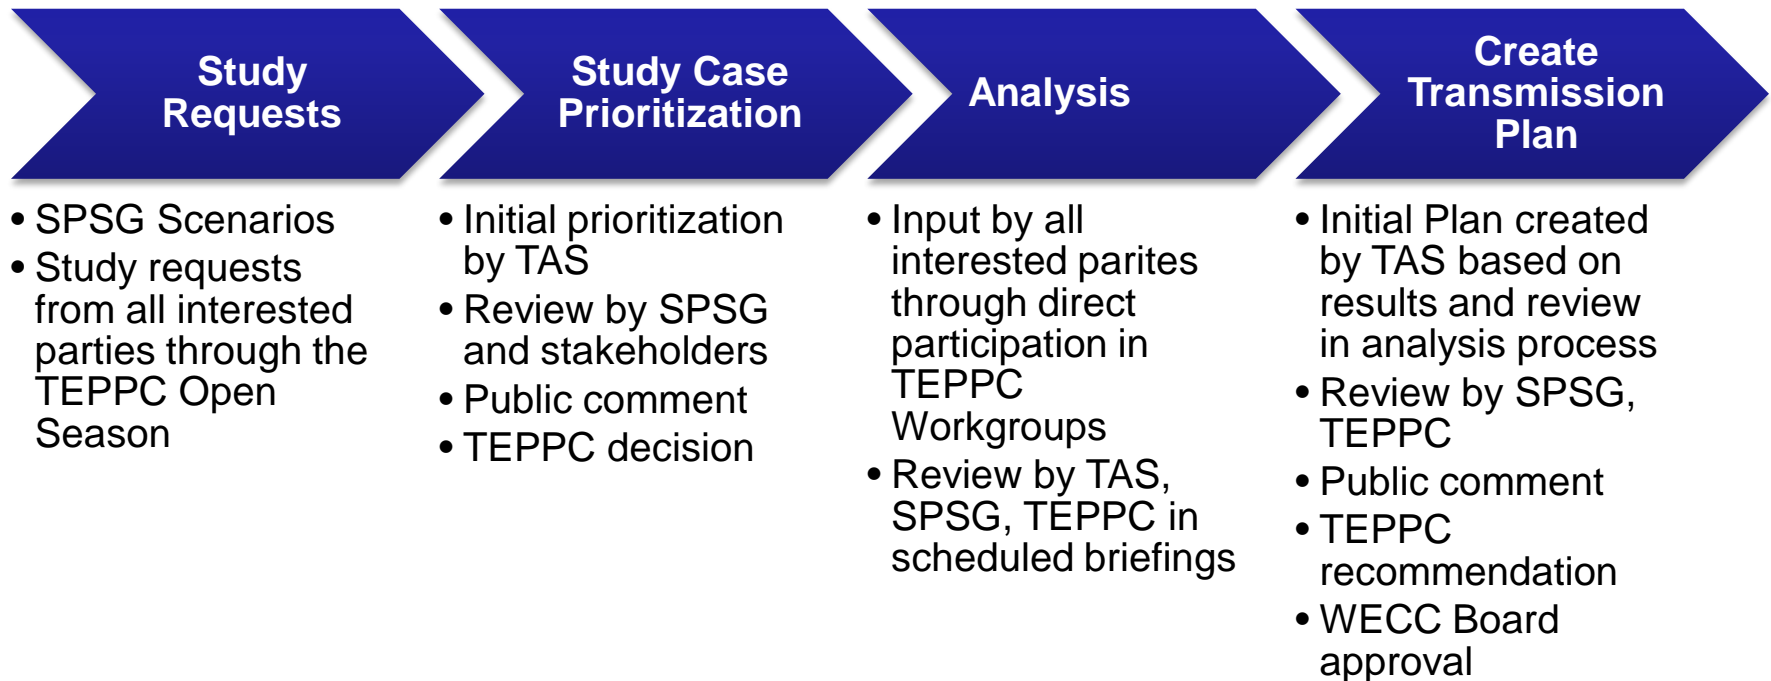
Study Requests

• SPSG Scenarios
• Study requests from all interested parties through the TEPPC Open Season

Study Case Prioritization

• Initial prioritization by TAS
• Review by SPSG and stakeholders
• Public comment
• TEPPC decision

Analysis

• Input by all interested parites through direct participation in TEPPC Workgroups
• Review by TAS, SPSG, TEPPC in scheduled briefings

Create Transmission Plan

• Initial Plan created by TAS based on results and review in analysis process
• Review by SPSG, TEPPC
• Public comment
• TEPPC recommendation
• WECC Board approval